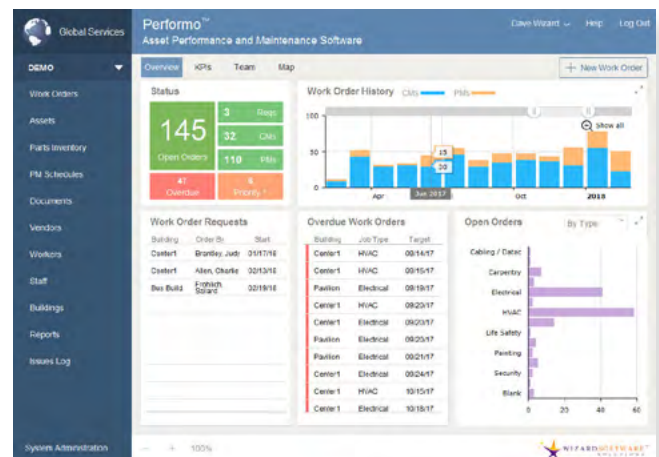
Global Services

Performo™
Asset Performance and Maintenance Software

Dave Wizard ⌄ Help Log Out

DEMO

Work Orders
Assets
Parts Inventory
PM Schedules
Documents
Vendors
Workers
Staff
Buildings
Reports
Issues Log

System Administration

Overview KPIs Team Map

+ New Work Order

Status

145
Open Orders

3 Reqs
32 CMs
110 PMs

47
Overdue

8
Priority 1

Work Order History CMs PMs

100
50
0
Apr
Jun 2017
Oct
2018
15
30
Show all

Work Order Requests

| Building | Order By | Start |
|---|---|---|
| Center1 | Brantley, Judy | 01/17/18 |
| Center1 | Allen, Charlie | 02/13/18 |
| Bus Build | Frohlich, Roland | 02/19/18 |

Overdue Work Orders

| Building | Job Type | Target |
|---|---|---|
| Center1 | HVAC | 09/14/17 |
| Center1 | HVAC | 09/15/17 |
| Pavilion | Electrical | 09/18/17 |
| Center1 | HVAC | 09/20/17 |
| Center1 | Electrical | 09/20/17 |
| Center1 | Electrical | 09/20/17 |
| Pavilion | Electrical | 09/21/17 |
| Center1 | Electrical | 09/24/17 |
| Center1 | HVAC | 10/15/17 |
| Center1 | Electrical | 10/16/17 |

Open Orders By Type

Cabling / Datac
Carpentry
Electrical
HVAC
Life Safety
Painting
Security
Blank
0 20 40 60

100%

WIZARD SOFTWARE